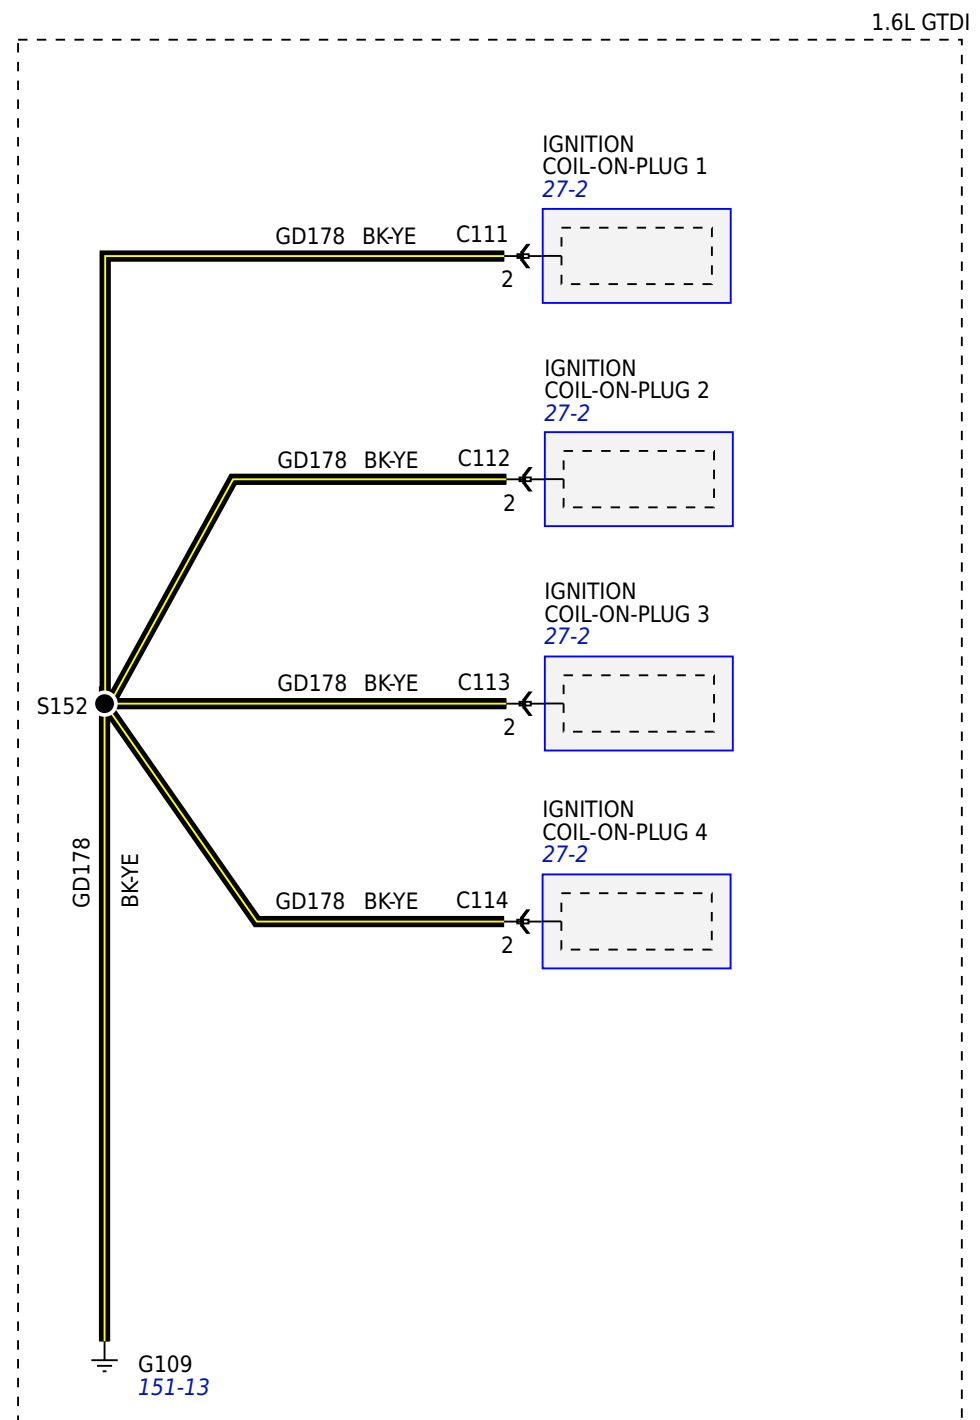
1.6L GTDI

IGNITION
COIL-ON-PLUG 1
27-2

GD178 BK-YE C111
2

IGNITION
COIL-ON-PLUG 2
27-2

GD178 BK-YE C112
2

IGNITION
COIL-ON-PLUG 3
27-2

S152

GD178 BK-YE C113
2

IGNITION
COIL-ON-PLUG 4
27-2

GD178 BK-YE

GD178 BK-YE C114
2

G109
151-13